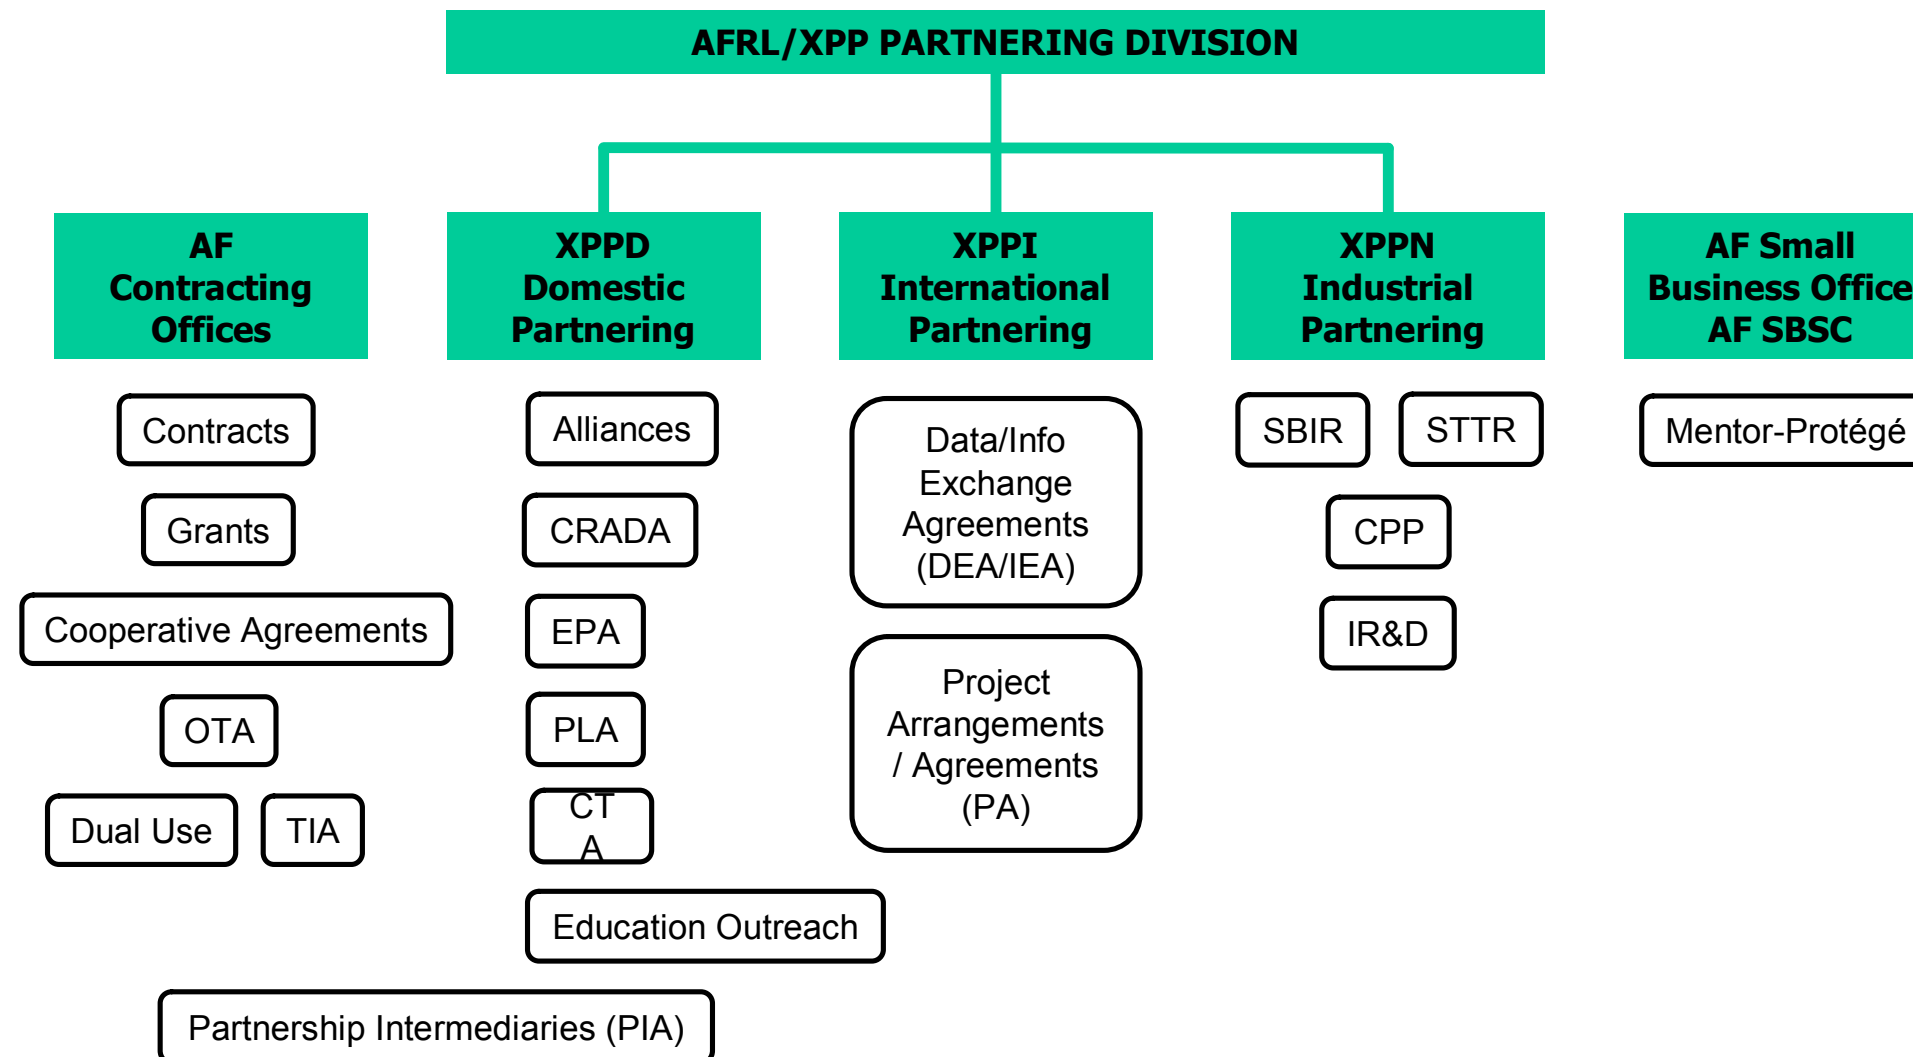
AFRL/XPP PARTNERING DIVISION

AF Contracting Offices

XPPD Domestic Partnering

XPPI International Partnering

XPPN Industrial Partnering

AF Small Business Office AF SBSC

Contracts

Grants

Cooperative Agreements

OTA

Dual Use

TIA

Alliances

CRADA

EPA

PLA

CT A

Education Outreach

Partnership Intermediaries (PIA)

Data/Info Exchange Agreements (DEA/IEA)

Project Arrangements / Agreements (PA)

SBIR

STTR

CPP

IR&D

Mentor-Protégé